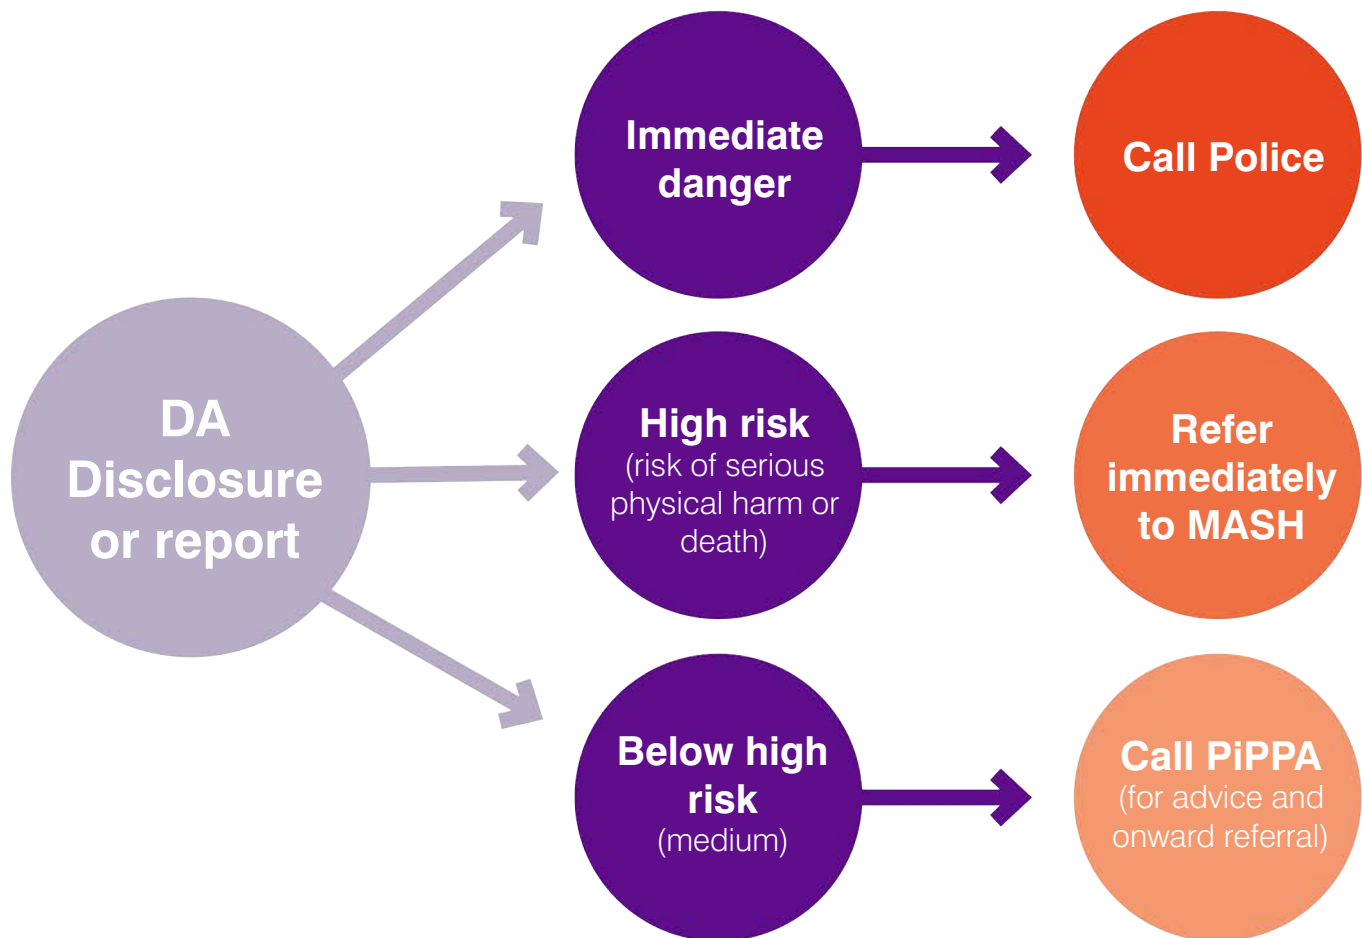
DA Disclosure or report

Immediate danger

Call Police

High risk (risk of serious physical harm or death)

Refer immediately to MASH

Below high risk (medium)

Call PiPPA (for advice and onward referral)